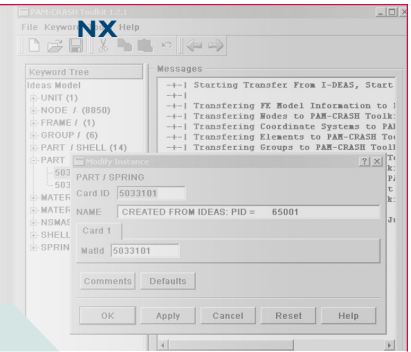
PAM-CRASH Toolkit 1.1
File Keyword NX Help
Keyword Tree
Ideas Model
UNIT (1)
NODE / (8850)
FRAME / (1)
GROUP / (6)
PART / SHELL (14)
PART
503
503
MATER
MATER
NSMAS
SHELL
SPRIN
Messages
-+-| Starting Transfer From I-DEAS, Start
-+-|
-+-| Transfering FE Model Information to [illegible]
-+-| Transfering Nodes to PAM-CRASH Toolk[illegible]
-+-| Transfering Coordinate Systems to PA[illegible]
-+-| Transfering Elements to PAM-CRASH To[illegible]
-+-| Transfering Groups to PAM-CRASH Tool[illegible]
Modify Instance
? X
PART / SPRING
Card ID 5033101
NAME CREATED FROM IDEAS: PID = 65001
Card 1
MatId 5033101
Comments Defaults
OK Apply Cancel Reset Help